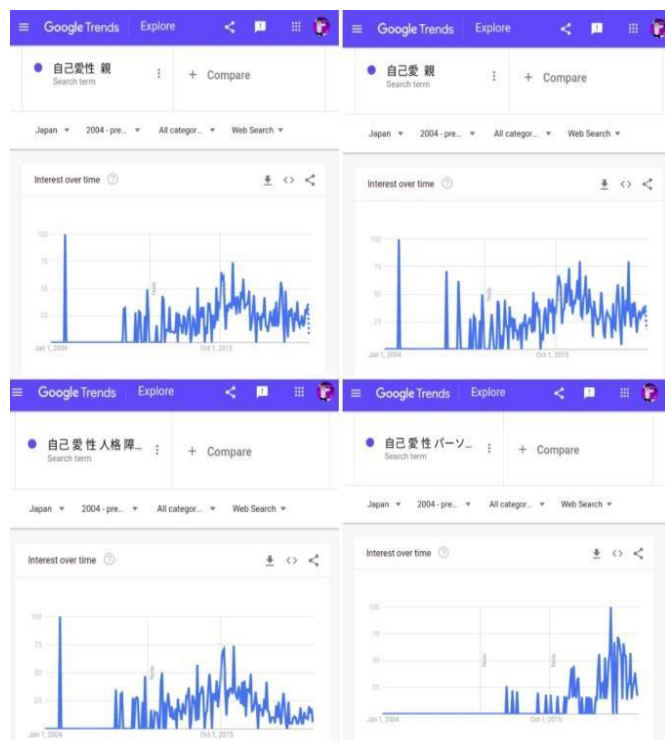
Google Trends Explore

自己愛性 親
Search term

+ Compare

Japan ▾ 2004 - pre... ▾ All categor... ▾ Web Search ▾

Interest over time

100
75
50
25

Note

Jan 1, 2004 Oct 1, 2015

Google Trends Explore

自己愛 親
Search term

+ Compare

Japan ▾ 2004 - pre... ▾ All categor... ▾ Web Search ▾

Interest over time

100
75
50
25

Note

Jan 1, 2004 Oct 1, 2015

Google Trends Explore

自己愛性人格障...
Search term

+ Compare

Japan ▾ 2004 - pre... ▾ All categor... ▾ Web Search ▾

Interest over time

100
75
50
25

Note

Jan 1, 2004 Oct 1, 2015

Google Trends Explore

自己愛性パーソ...
Search term

+ Compare

Japan ▾ 2004 - pre... ▾ All categor... ▾ Web Search ▾

Interest over time

100
75
50
25

Note Note

Jan 1, 2004 Oct 1, 2015